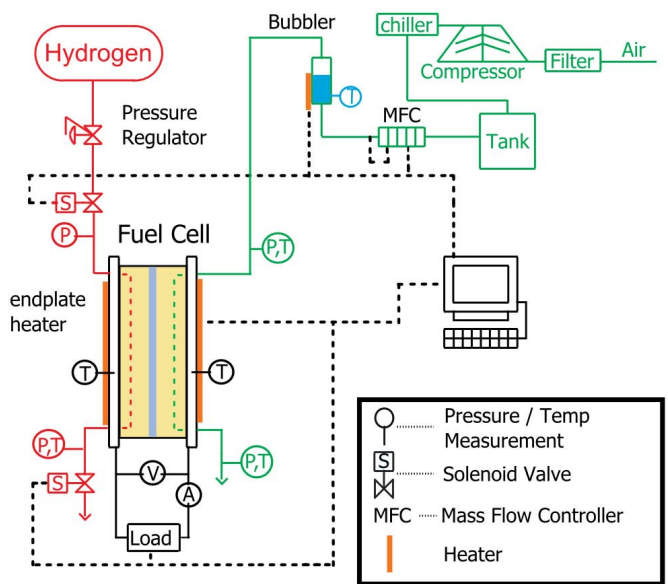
Hydrogen

Pressure Regulator

Bubbler

chiller

Compressor

Filter

Air

T

MFC

Tank

S

P

Fuel Cell

P,T

endplate heater

T

T

P,T

P,T

S

V

A

Load

Pressure / Temp Measurement

S

Solenoid Valve

MFC

Mass Flow Controller

Heater